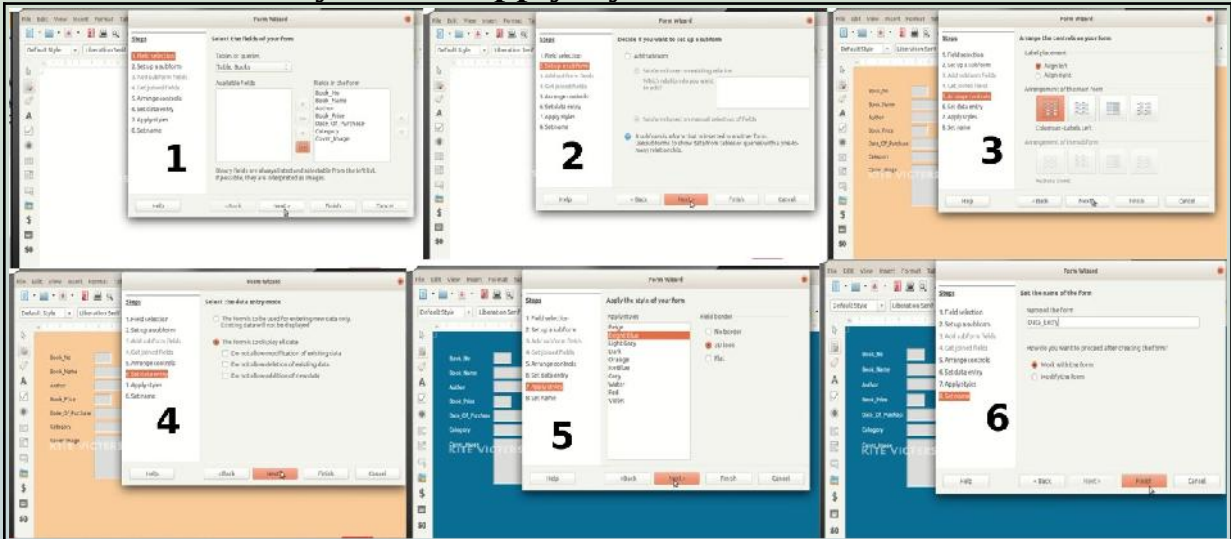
Form Wizard

Steps
1. Field selection
2. Set up a subform
3. Add subform fields
4. Get joined fields
5. Arrange controls
6. Set data entry
7. Apply styles
8. Set name

Select the fields of your form
Tables or queries
Table: Books
Available fields
Fields in the Form
Book_No
Book_Name
Author
Book_Price
Date_Of_Purchase
Category
Cover_Image

Binary fields are always listed and selectable from the left list. If possible, they are interpreted as images.

1

Help | < Back | Next > | Finish | Cancel

Form Wizard
Decide if you want to set up a subform
Add subform
Subform based on existing relation
Subform based on manual selection of fields
A subform is a form that is inserted in another form. Subforms let you show data from tables or queries with a one-to-many relationship.

2

Help | < Back | Next > | Finish | Cancel

Form Wizard
Arrange the controls on your form
Label placement
Align left
Align right
Arrangement of the main form
Columnar - Labels Left
Arrangement of the subform

3

Help | < Back | Next > | Finish | Cancel

Form Wizard
Select the data entry mode
The form is to be used for entering new data only. Existing data will not be displayed
The form is to display all data
Do not allow modification of existing data
Do not allow deletion of existing data
Do not allow addition of new data

Book_No
Book_Name
Author
Book_Price
Date_Of_Purchase
Category
Cover Image

4

Help | < Back | Next > | Finish | Cancel

Form Wizard
Apply the style of your form
Apply styles
Beige
Bright Blue
Light Gray
Dark
Orange
Ice Blue
Grey
Water
Red
Violet
Field border
No border
3D look
Flat

KITE VICTERS

5

Help | < Back | Next > | Finish | Cancel

Form Wizard
Set the name of the form
Name of the form
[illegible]
How do you want to proceed after creating the form?
Work with the form
Modify the form

6

Help | < Back | Next > | Finish | Cancel